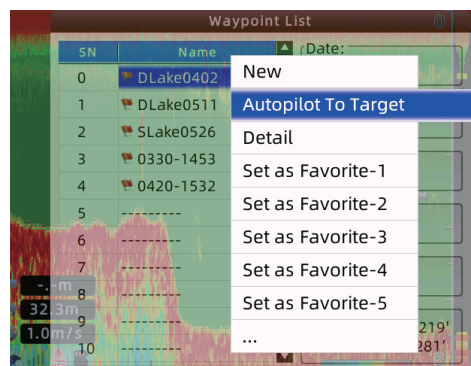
Waypoint List

| SN | Name |
|---|---|
| 0 | DLake0402 |
| 1 | DLake0511 |
| 2 | SLake0526 |
| 3 | 0330-1453 |
| 4 | 0420-1532 |
| 5 | --------- |
| 6 | --------- |
| 7 | --------- |
| 8 | --------- |
| 9 | --------- |
| 10 | --------- |

Date:

New
Autopilot To Target
Detail
Set as Favorite-1
Set as Favorite-2
Set as Favorite-3
Set as Favorite-4
Set as Favorite-5
...

-.-m
32.3m
1.0m/s

219'
281'